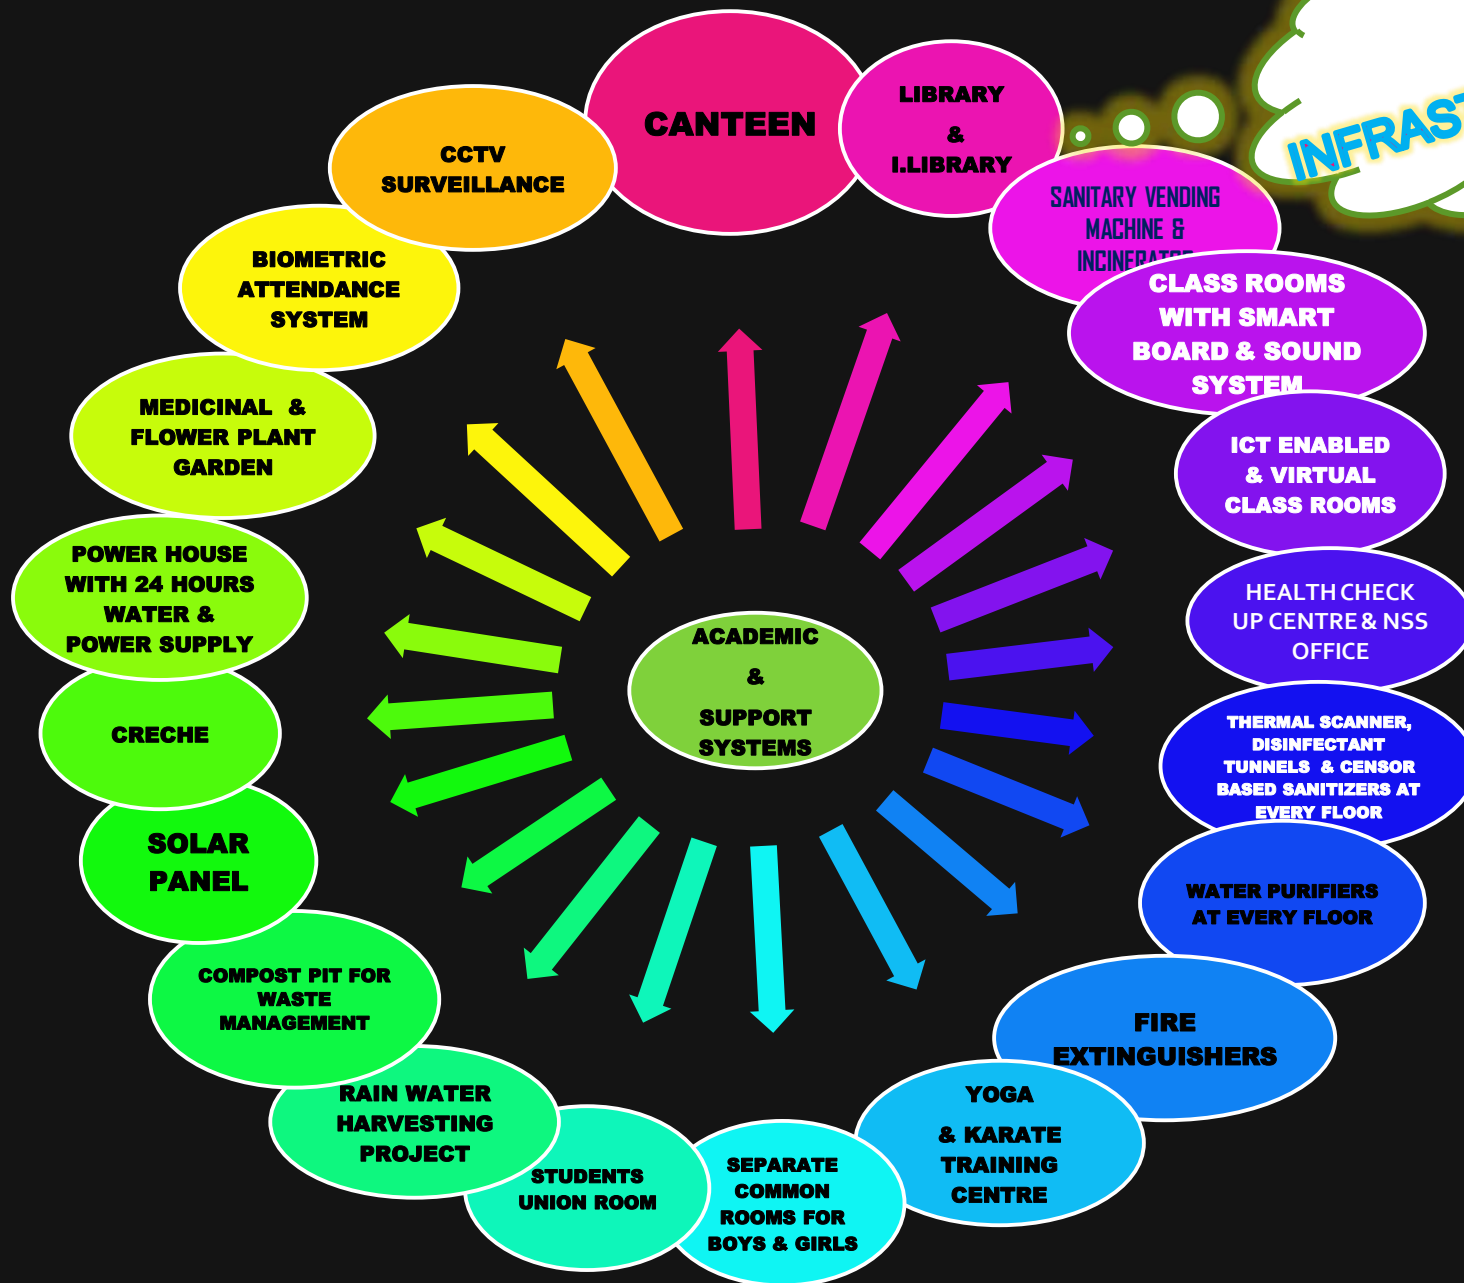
INFRAST

CANTEEN

LIBRARY & I.LIBRARY

SANITARY VENDING MACHINE & INCINERAT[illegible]

CLASS ROOMS WITH SMART BOARD & SOUND SYSTEM

ICT ENABLED & VIRTUAL CLASS ROOMS

HEALTH CHECK UP CENTRE & NSS OFFICE

THERMAL SCANNER, DISINFECTANT TUNNELS & CENSOR BASED SANITIZERS AT EVERY FLOOR

WATER PURIFIERS AT EVERY FLOOR

FIRE EXTINGUISHERS

YOGA & KARATE TRAINING CENTRE

SEPARATE COMMON ROOMS FOR BOYS & GIRLS

STUDENTS UNION ROOM

RAIN WATER HARVESTING PROJECT

COMPOST PIT FOR WASTE MANAGEMENT

SOLAR PANEL

CRECHE

POWER HOUSE WITH 24 HOURS WATER & POWER SUPPLY

MEDICINAL & FLOWER PLANT GARDEN

BIOMETRIC ATTENDANCE SYSTEM

CCTV SURVEILLANCE

ACADEMIC & SUPPORT SYSTEMS